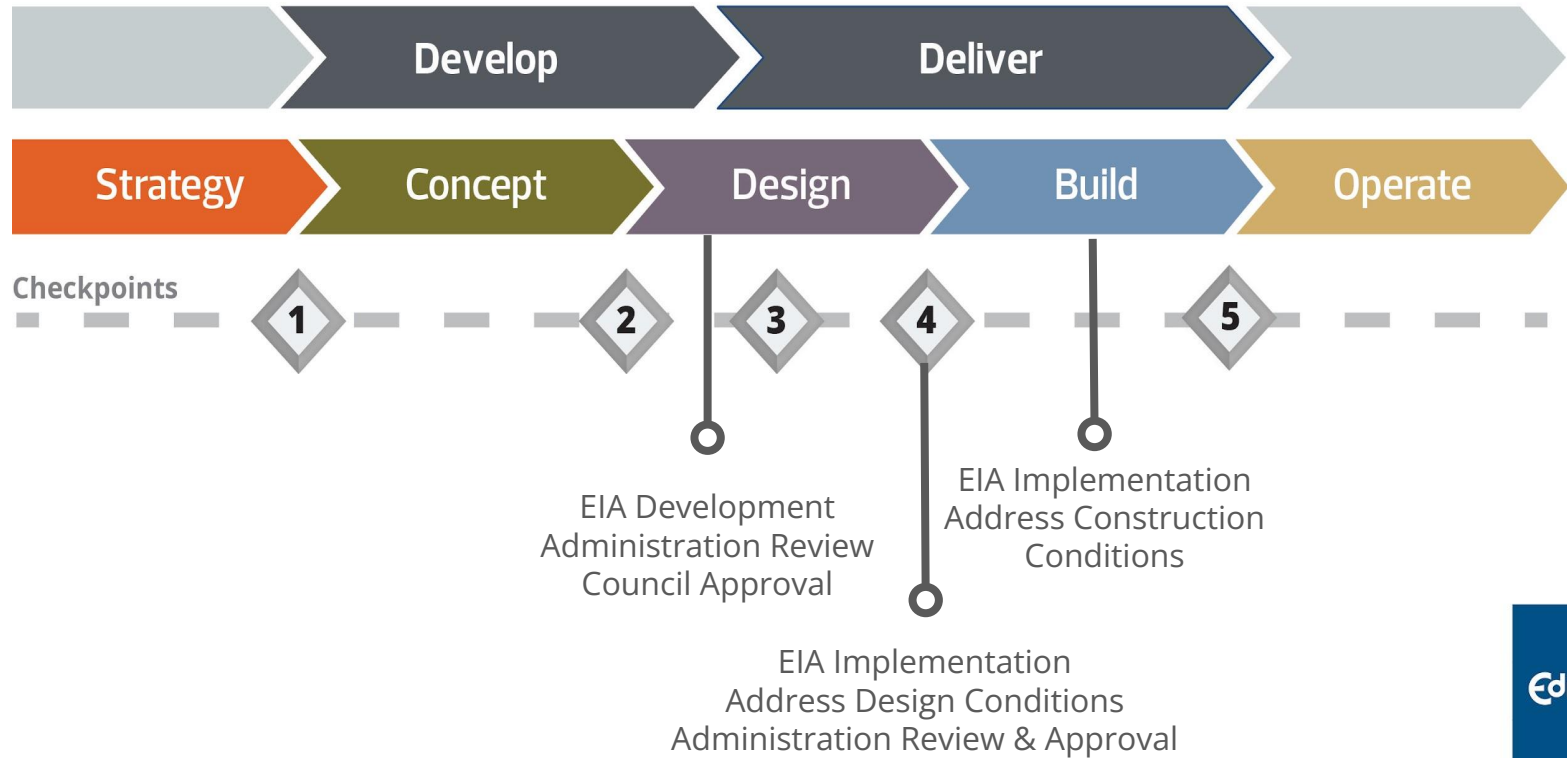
Develop
Deliver

Strategy
Concept
Design
Build
Operate

Checkpoints

1
2
3
4
5

EIA Development
Administration Review
Council Approval

EIA Implementation
Address Construction
Conditions

EIA Implementation
Address Design Conditions
Administration Review & Approval

Ed